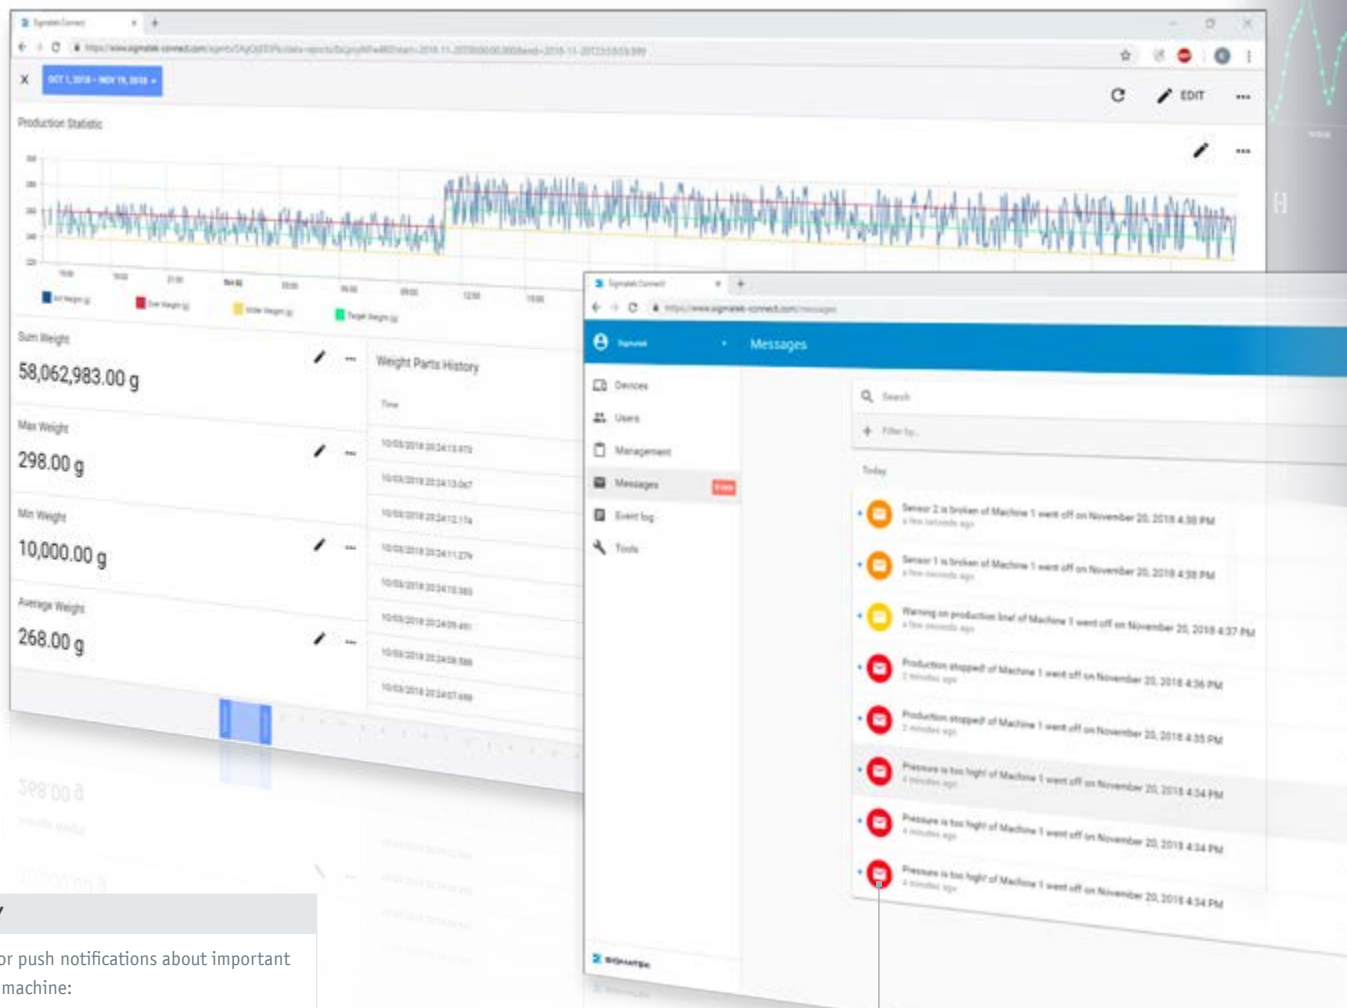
Signatek Connect

OCT 1, 2018 – NOV 19, 2018

EDIT

Production Statistic

Sum Weight

58,062,983.00 g

Max Weight

298.00 g

Min Weight

10,000.00 g

Average Weight

268.00 g

Weight Parts History

Time

Signatek Connect

Messages

Devices

Users

Management

Messages

Event log

Tools

Search

Filter by...

Today

Sensor 2 is broken of Machine 1 went off on November 20, 2018 4:38 PM
a few seconds ago

Sensor 1 is broken of Machine 1 went off on November 20, 2018 4:38 PM
a few seconds ago

Warning on production line! of Machine 1 went off on November 20, 2018 4:37 PM
a few seconds ago

Production stopped! of Machine 1 went off on November 20, 2018 4:36 PM
2 minutes ago

Production stopped! of Machine 1 went off on November 20, 2018 4:35 PM
2 minutes ago

Pressure is too high! of Machine 1 went off on November 20, 2018 4:34 PM
4 minutes ago

Pressure is too high! of Machine 1 went off on November 20, 2018 4:34 PM
4 minutes ago

Pressure is too high! of Machine 1 went off on November 20, 2018 4:34 PM
4 minutes ago

SIGMATEK

or push notifications about important machine: